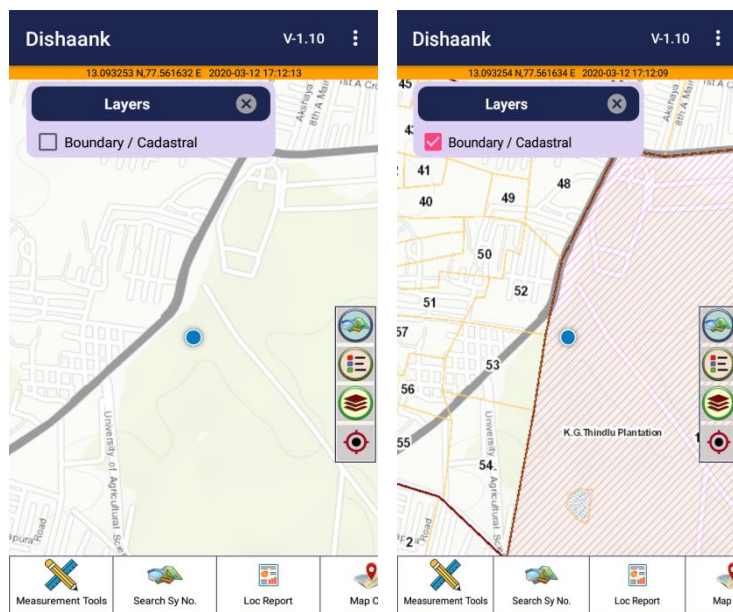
Dishaank V-1.10

13.093253 N,77.561632 E 2020-03-12 17:12:13

Layers

Boundary / Cadastral

Akshaya 8th A Main

1st A Cr

University of Agricultural Sc

Road

Measurement Tools

Search Sy No.

Loc Report

Map C

Dishaank V-1.10

13.093254 N,77.561634 E 2020-03-12 17:12:09

Layers

Boundary / Cadastral

45

43

41

40

49

48

50

52

51

57

53

56

55

54

K.G.Thindlu Plantation

University of Agricultural Sc

Road

2

Measurement Tools

Search Sy No.

Loc Report

Map